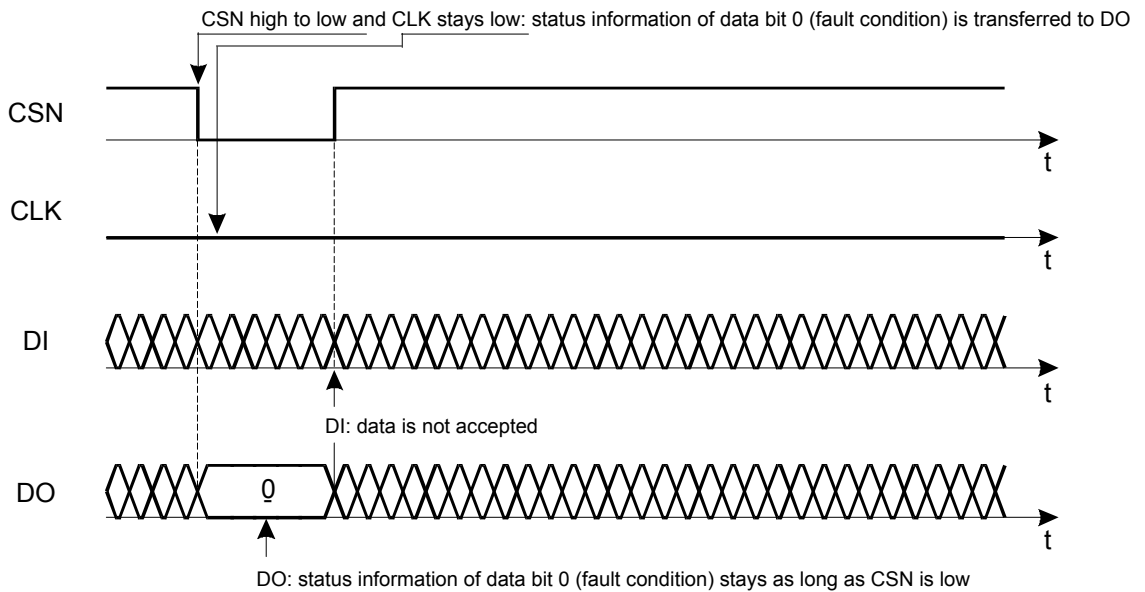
CSN high to low and CLK stays low: status information of data bit 0 (fault condition) is transferred to DO

CSN

t

CLK

t

DI

t

DI: data is not accepted

DO

0

t

DO: status information of data bit 0 (fault condition) stays as long as CSN is low